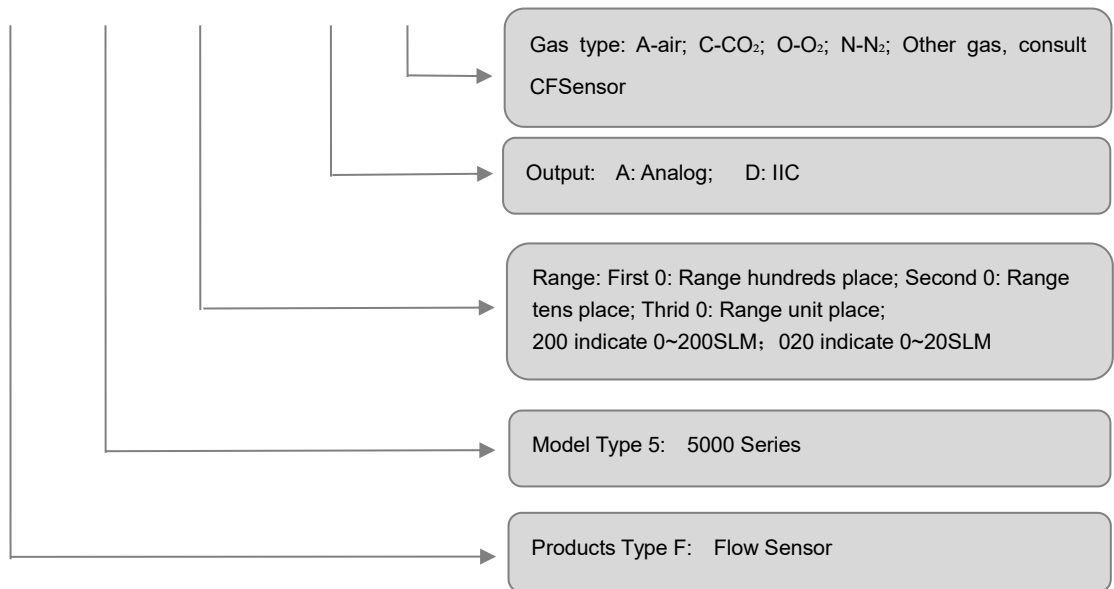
Gas type: A-air; C-$CO_2$; O-$O_2$; N-$N_2$; Other gas, consult CFSensor

Output: A: Analog; D: IIC

Range: First 0: Range hundreds place; Second 0: Range tens place; Thrid 0: Range unit place;
200 indicate 0~200SLM；020 indicate 0~20SLM

Model Type 5: 5000 Series

Products Type F: Flow Sensor